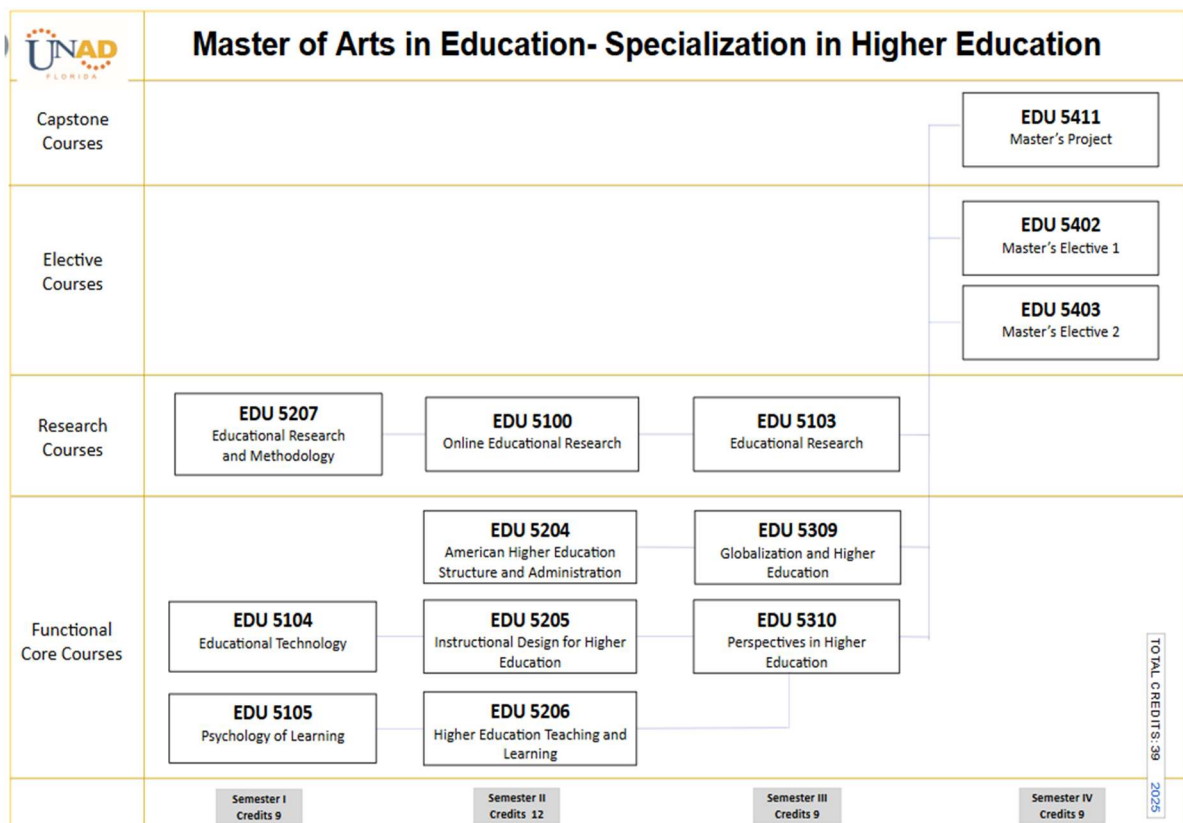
UNAD
FLORIDA

Master of Arts in Education- Specialization in Higher Education

Capstone Courses

EDU 5411
Master's Project

Elective Courses

EDU 5402
Master's Elective 1

EDU 5403
Master's Elective 2

Research Courses

EDU 5207
Educational Research and Methodology

EDU 5100
Online Educational Research

EDU 5103
Educational Research

Functional Core Courses

EDU 5204
American Higher Education Structure and Administration

EDU 5309
Globalization and Higher Education

EDU 5104
Educational Technology

EDU 5205
Instructional Design for Higher Education

EDU 5310
Perspectives in Higher Education

EDU 5105
Psychology of Learning

EDU 5206
Higher Education Teaching and Learning

TOTAL CREDITS: 39

2025

Semester I
Credits 9

Semester II
Credits 12

Semester III
Credits 9

Semester IV
Credits 9